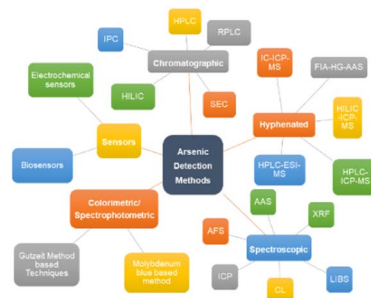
IPC
HPLC
RPLC
Chromatographic
IC-ICP-MS
FIA-HG-AAS
Electrochemical sensors
HILIC
SEC
Hyphenated
HILIC-ICP-MS
Sensors
Arsenic Detection Methods
Biosensors
HPLC-ESI-MS
HPLC-ICP-MS
Colorimetric/ Spectrophotometric
AAS
XRF
AFS
Spectroscopic
Gutzeit Method based Techniques
Molybdenum blue based method
ICP
CL
LIBS